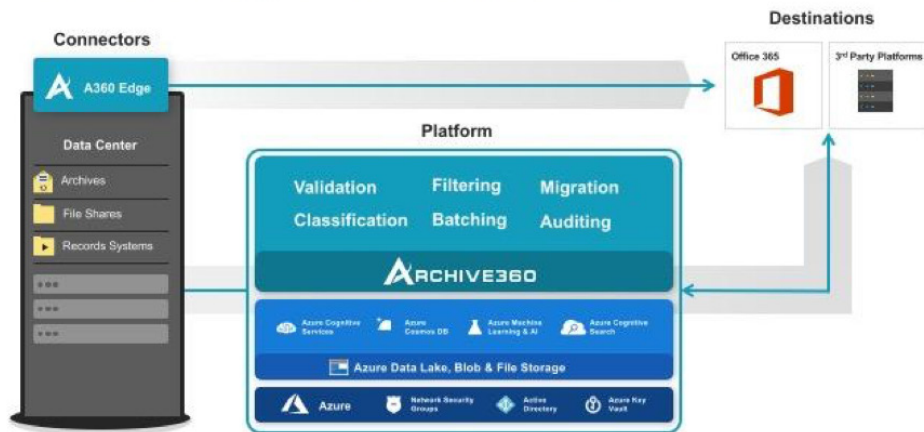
Destinations

Connectors

A360 Edge

Office 365

3rd Party Platforms

Data Center

Archives

File Shares

Records Systems

Platform

Validation

Filtering

Migration

Classification

Batching

Auditing

ARCHIVE360

Azure Cognitive Services

Azure Cosmos DB

Azure Machine Learning & AI

Azure Cognitive Search

Azure Data Lake, Blob & File Storage

Azure

Network Security Groups

Active Directory

Azure Key Vault